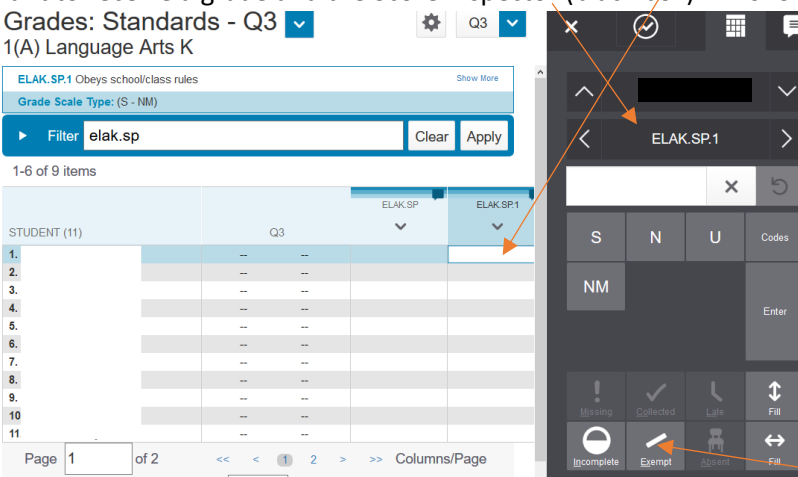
Grades: Standards - Q3
1(A) Language Arts K

Q3

ELAK.SP.1 Obeys school/class rules
Show More
Grade Scale Type: (S - NM)

Filter elak.sp
Clear
Apply

1-6 of 9 items

| STUDENT (11) | Q3 | ELAK.SP | ELAK.SP.1 |
|---|---|---|---|
| 1. | -- -- | | |
| 2. | -- -- | | |
| 3. | -- -- | | |
| 4. | -- -- | | |
| 5. | -- -- | | |
| 6. | -- -- | | |
| 7. | -- -- | | |
| 8. | -- -- | | |
| 9. | -- -- | | |
| 10 | -- -- | | |
| 11 | -- -- | | |

Page 1 of 2
<< < 1 2 > >>
Columns/Page

ELAK.SP.1

S
N
U
Codes
NM
Enter
Missing
Collected
Late
Fill
Incomplete
Exempt
Absent
Fill